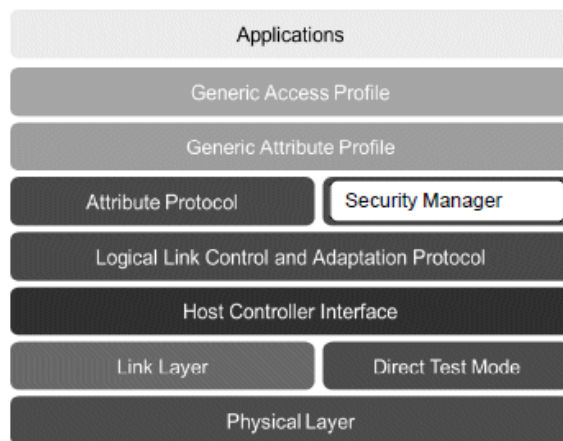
Applications

Generic Access Profile

Generic Attribute Profile

Attribute Protocol

Security Manager

Logical Link Control and Adaptation Protocol

Host Controller Interface

Link Layer

Direct Test Mode

Physical Layer